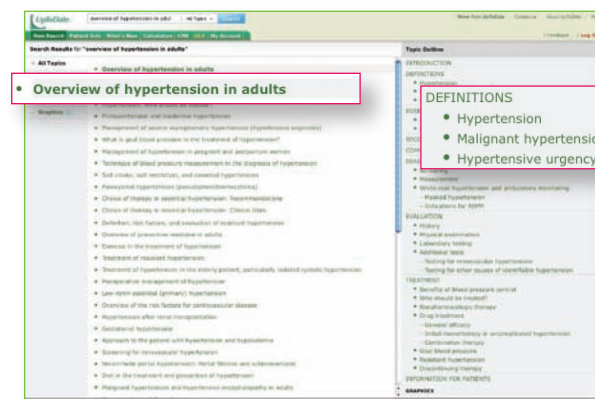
UpToDate
overview of hypertension in adult
All Topics
Search
New from UpToDate
Contact us
About UpToDate
Help
New Search
Patient Info
What's New
Calculators
CME
My Account
Search Results for "overview of hypertension in adults"
All Topics
Graphics
• Overview of hypertension in adults
• Overview of hypertension in adults
• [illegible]
• Prehypertension and borderline hypertension
• Management of severe asymptomatic hypertension (hypertensive urgencies)
• What is goal blood pressure in the treatment of hypertension?
• Management of hypertension in pregnant and postpartum women
• Technique of blood pressure measurement in the diagnosis of hypertension
• Salt intake, salt restriction, and essential hypertension
• Paroxysmal hypertension (pseudopheochromocytoma)
• Choice of therapy in essential hypertension: Recommendations
• Choice of therapy in essential hypertension: Clinical trials
• Definition, risk factors, and evaluation of resistant hypertension
• Overview of preventive medicine in adults
• Exercise in the treatment of hypertension
• Treatment of resistant hypertension
• Treatment of hypertension in the elderly patient, particularly isolated systolic hypertension
• Perioperative management of hypertension
• Long-term essential (primary) hypertension
• Overview of the risk factors for cardiovascular disease
• Hypertension after renal transplantation
• Gestational hypertension
• Approach to the patient with hypertension and hypokalemia
• Screening for renovascular hypertension
• Renovascular portal hypertension: Portal fibrosis and schistosomiasis
• Diet in the treatment and prevention of hypertension
• Malignant hypertension and hypertensive encephalopathy in adults
Topic Outline
INTRODUCTION
DEFINITIONS
• Hypertension
• Malignant hypertension
• Hypertensive urgency
• Hypertensive emergency
• Home monitoring
• Measurement
• White coat hypertension and ambulatory monitoring
- Masked hypertension
- Indications for ABPM
EVALUATION
• History
• Physical examination
• Laboratory testing
• Additional tests
- Testing for renovascular hypertension
- Testing for other causes of identifiable hypertension
TREATMENT
• Benefits of blood pressure control
• Who should be treated?
• Nonpharmacologic therapy
• Drug treatment
- General efficacy
- Initial monotherapy in uncomplicated hypertension
- Combination therapy
• Goal blood pressure
• Resistant hypertension
• Discontinuing therapy
INFORMATION FOR PATIENTS
GRAPHICS
• Overview of hypertension in adults
DEFINITIONS
• Hypertension
• Malignant hypertensio
• Hypertensive urgency